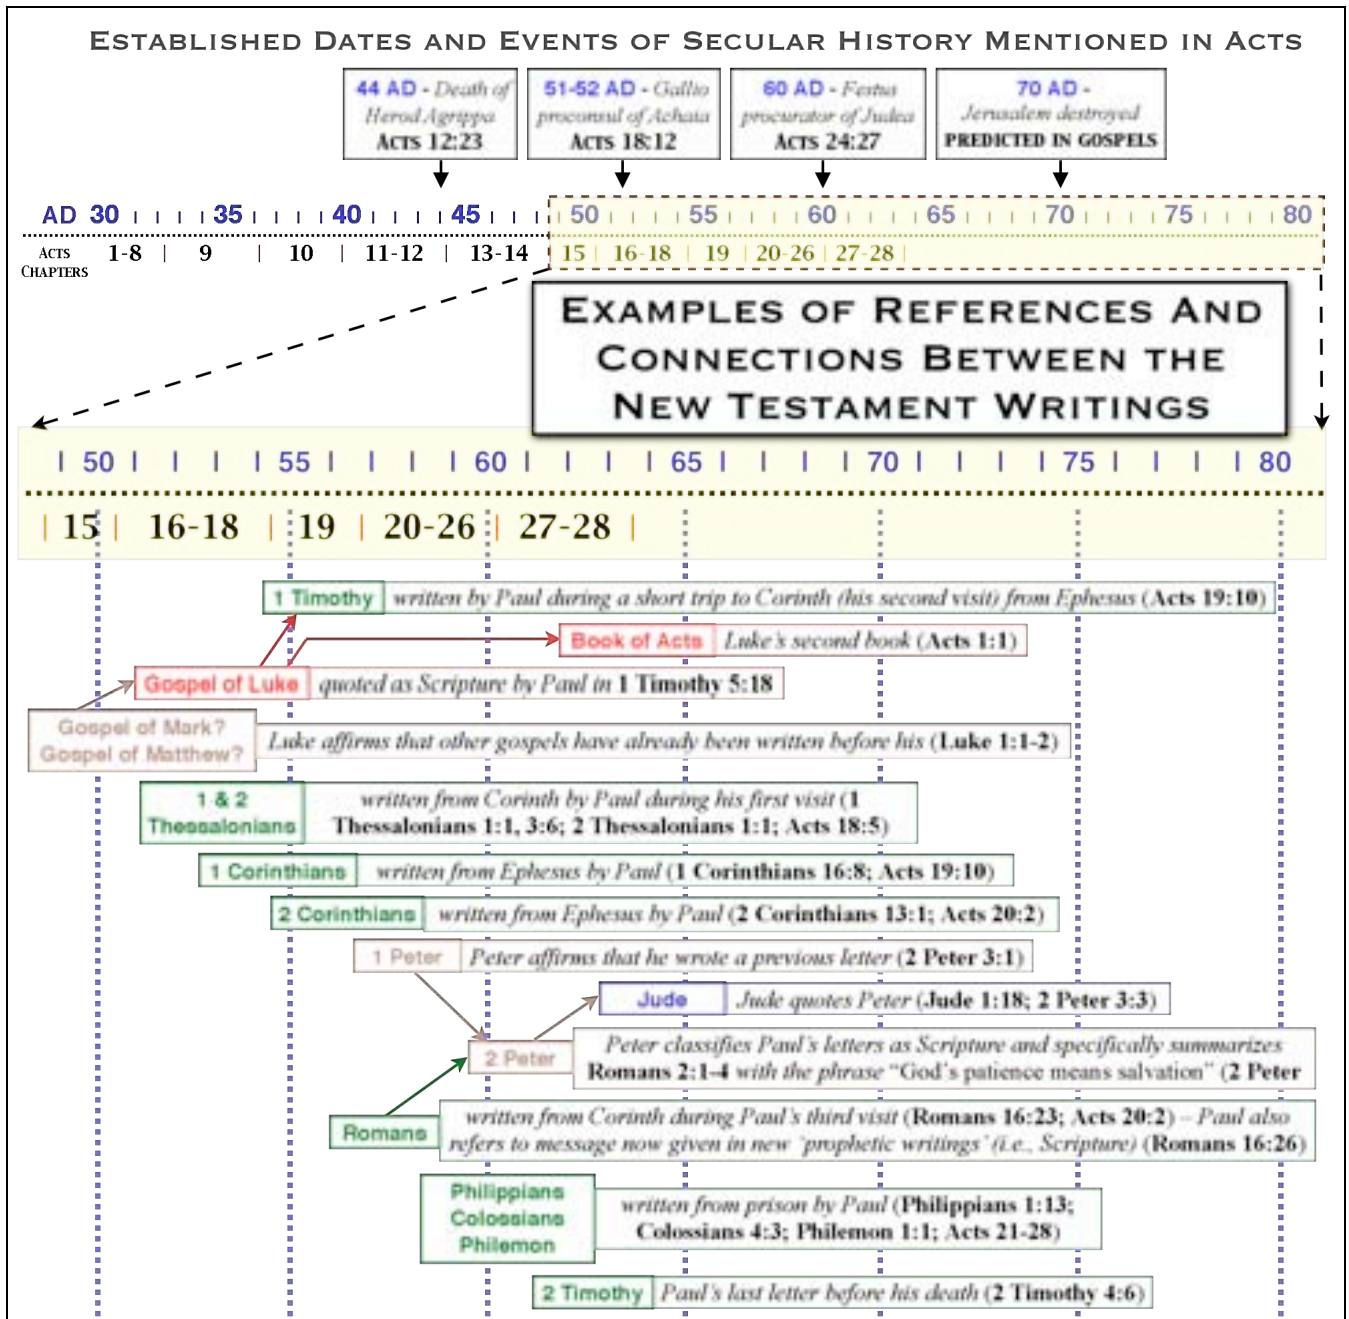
ESTABLISHED DATES AND EVENTS OF SECULAR HISTORY MENTIONED IN ACTS

44 AD - Death of Herod Agrippa ACTS 12:23

51-52 AD - Gallio proconsul of Achaia ACTS 18:12

60 AD - Festus procurator of Judea ACTS 24:27

70 AD - Jerusalem destroyed PREDICTED IN GOSPELS

AD 30 35 40 45 50 55 60 65 70 75 80

ACTS CHAPTERS 1-8 9 10 11-12 13-14 15 16-18 19 20-26 27-28

EXAMPLES OF REFERENCES AND CONNECTIONS BETWEEN THE NEW TESTAMENT WRITINGS

50 55 60 65 70 75 80

15 16-18 19 20-26 27-28

1 Timothy written by Paul during a short trip to Corinth (his second visit) from Ephesus (Acts 19:10)

Book of Acts Luke's second book (Acts 1:1)

Gospel of Luke quoted as Scripture by Paul in 1 Timothy 5:18

Gospel of Mark? Gospel of Matthew? Luke affirms that other gospels have already been written before his (Luke 1:1-2)

1 & 2 Thessalonians written from Corinth by Paul during his first visit (1 Thessalonians 1:1, 3:6; 2 Thessalonians 1:1; Acts 18:5)

1 Corinthians written from Ephesus by Paul (1 Corinthians 16:8; Acts 19:10)

2 Corinthians written from Ephesus by Paul (2 Corinthians 13:1; Acts 20:2)

1 Peter Peter affirms that he wrote a previous letter (2 Peter 3:1)

Jude Jude quotes Peter (Jude 1:18; 2 Peter 3:3)

2 Peter Peter classifies Paul's letters as Scripture and specifically summarizes Romans 2:1-4 with the phrase "God's patience means salvation" (2 Peter

Romans written from Corinth during Paul's third visit (Romans 16:23; Acts 20:2) – Paul also refers to message now given in new 'prophetic writings' (i.e., Scripture) (Romans 16:26)

Philippians Colossians Philemon written from prison by Paul (Philippians 1:13; Colossians 4:3; Philemon 1:1; Acts 21-28)

2 Timothy Paul's last letter before his death (2 Timothy 4:6)